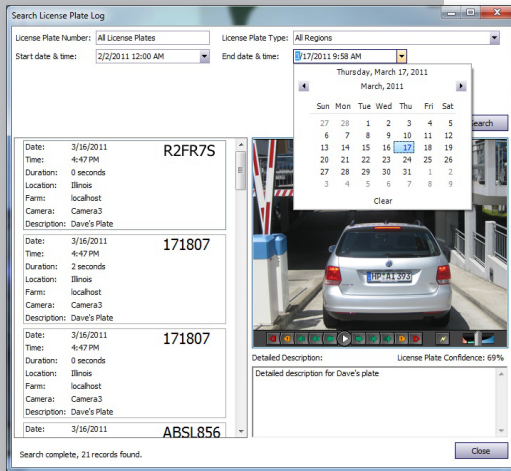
Search License Plate Log

License Plate Number: All License Plates
License Plate Type: All Regions
Start date & time: 2/2/2011 12:00 AM
End date & time: 3/17/2011 9:58 AM

Thursday, March 17, 2011
March, 2011

| Sun | Mon | Tue | Wed | Thu | Fri | Sat |
|---|---|---|---|---|---|---|
| 27 | 28 | 1 | 2 | 3 | 4 | 5 |
| 6 | 7 | 8 | 9 | 10 | 11 | 12 |
| 13 | 14 | 15 | 16 | 17 | 18 | 19 |
| 20 | 21 | 22 | 23 | 24 | 25 | 26 |
| 27 | 28 | 29 | 30 | 31 | 1 | 2 |
| 3 | 4 | 5 | 6 | 7 | 8 | 9 |

Clear

Search

Date: 3/16/2011
Time: 4:47 PM
Duration: 0 seconds
Location: Illinois
Farm: localhost
Camera: Camera3
Description: Dave's Plate
R2FR7S

Date: 3/16/2011
Time: 4:47 PM
Duration: 2 seconds
Location: Illinois
Farm: localhost
Camera: Camera3
Description: Dave's Plate
171807

Date: 3/16/2011
Time: 4:47 PM
Duration: 0 seconds
Location: Illinois
Farm: localhost
Camera: Camera3
Description: Dave's Plate
171807

Date: 3/16/2011
ABSL856

HP A 393

Detailed Description:
License Plate Confidence: 69%
Detailed description for Dave's plate

Search complete, 21 records found.
Close